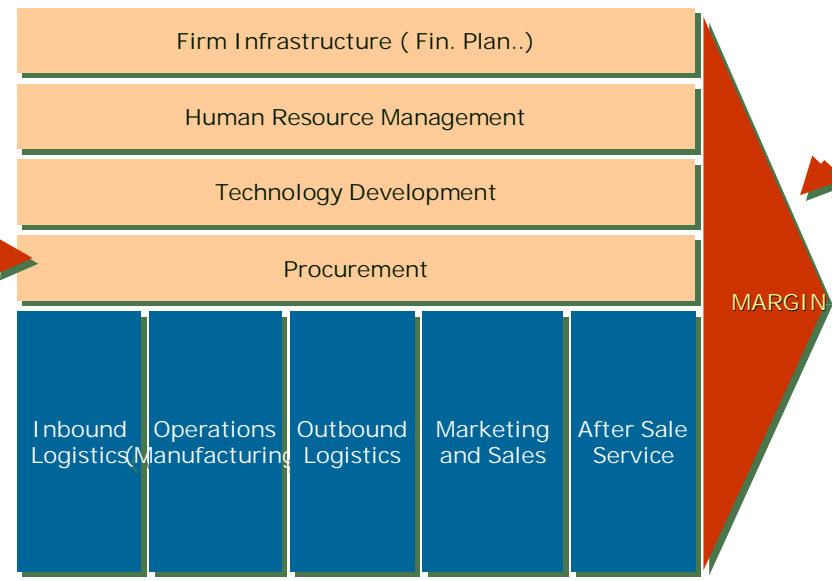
Firm Infrastructure ( Fin. Plan..)

Human Resource Management

Technology Development

Procurement

MARGIN

Inbound Logistics

Operations (Manufacturing)

Outbound Logistics

Marketing and Sales

After Sale Service